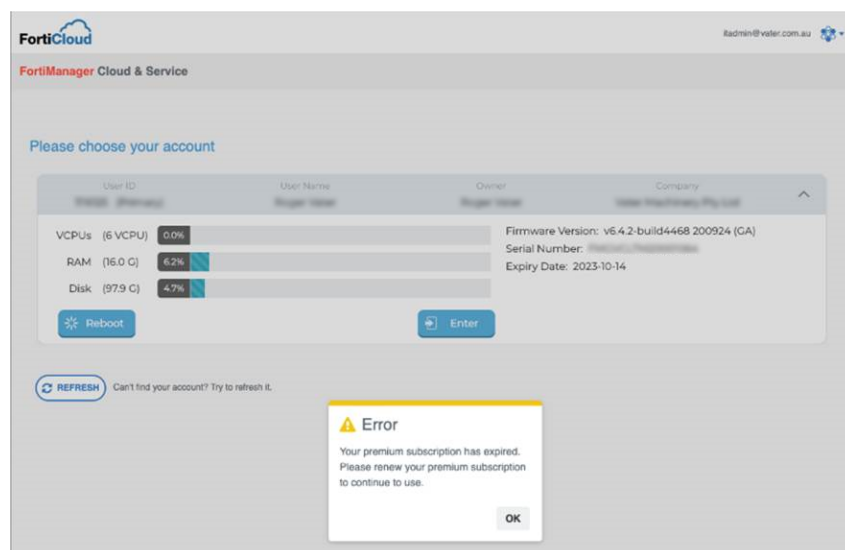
FortiCloud

itadmin@vater.com.au

FortiManager Cloud & Service

Please choose your account

| User ID | User Name | Owner | Company |
|---|---|---|---|
| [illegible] | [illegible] | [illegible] | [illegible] |

VCPUs (6 VCPU) 0.0%
RAM (16.0 G) 6.2%
Disk (97.9 G) 4.7%

Firmware Version: v6.4.2-build4468 200924 (GA)
Serial Number: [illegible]
Expiry Date: 2023-10-14

Reboot

Enter

REFRESH Can't find your account? Try to refresh it.

Error

Your premium subscription has expired. Please renew your premium subscription to continue to use.

OK